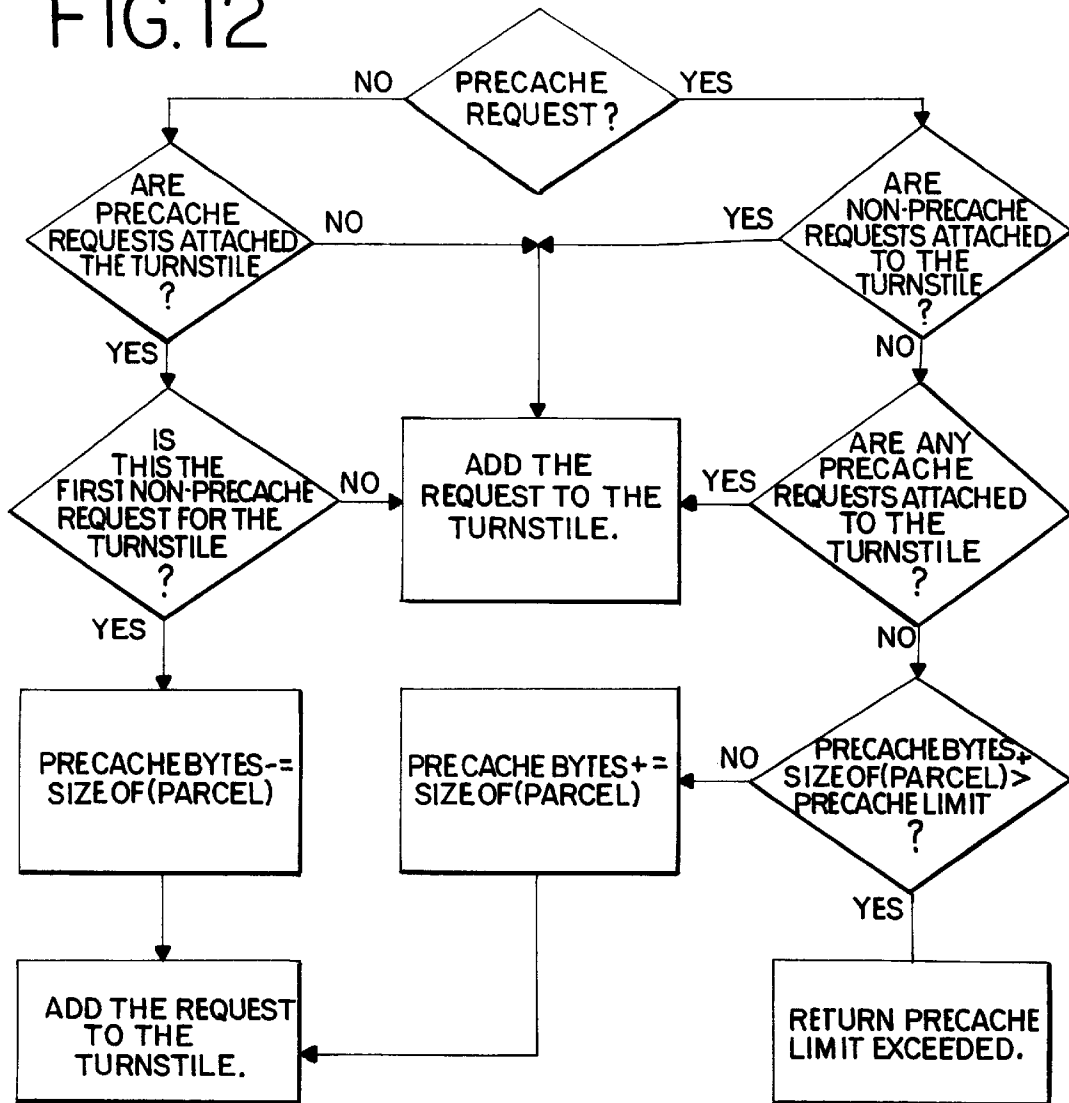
FIG. 12

PRECACHE REQUEST?

NO

YES

ARE PRECACHE REQUESTS ATTACHED THE TURNSTILE ?

NO

YES

ARE NON-PRECACHE REQUESTS ATTACHED TO THE TURNSTILE ?

YES

NO

IS THIS THE FIRST NON-PRECACHE REQUEST FOR THE TURNSTILE ?

NO

ADD THE REQUEST TO THE TURNSTILE.

YES

ARE ANY PRECACHE REQUESTS ATTACHED TO THE TURNSTILE ?

YES

NO

PRECACHE BYTES -= SIZE OF(PARCEL)

PRE CACHE BYTES += SIZE OF(PARCEL)

NO

PRECACHE BYTES + SIZE OF(PARCEL)> PRECACHE LIMIT ?

YES

ADD THE REQUEST TO THE TURNSTILE.

RETURN PRECACHE LIMIT EXCEEDED.